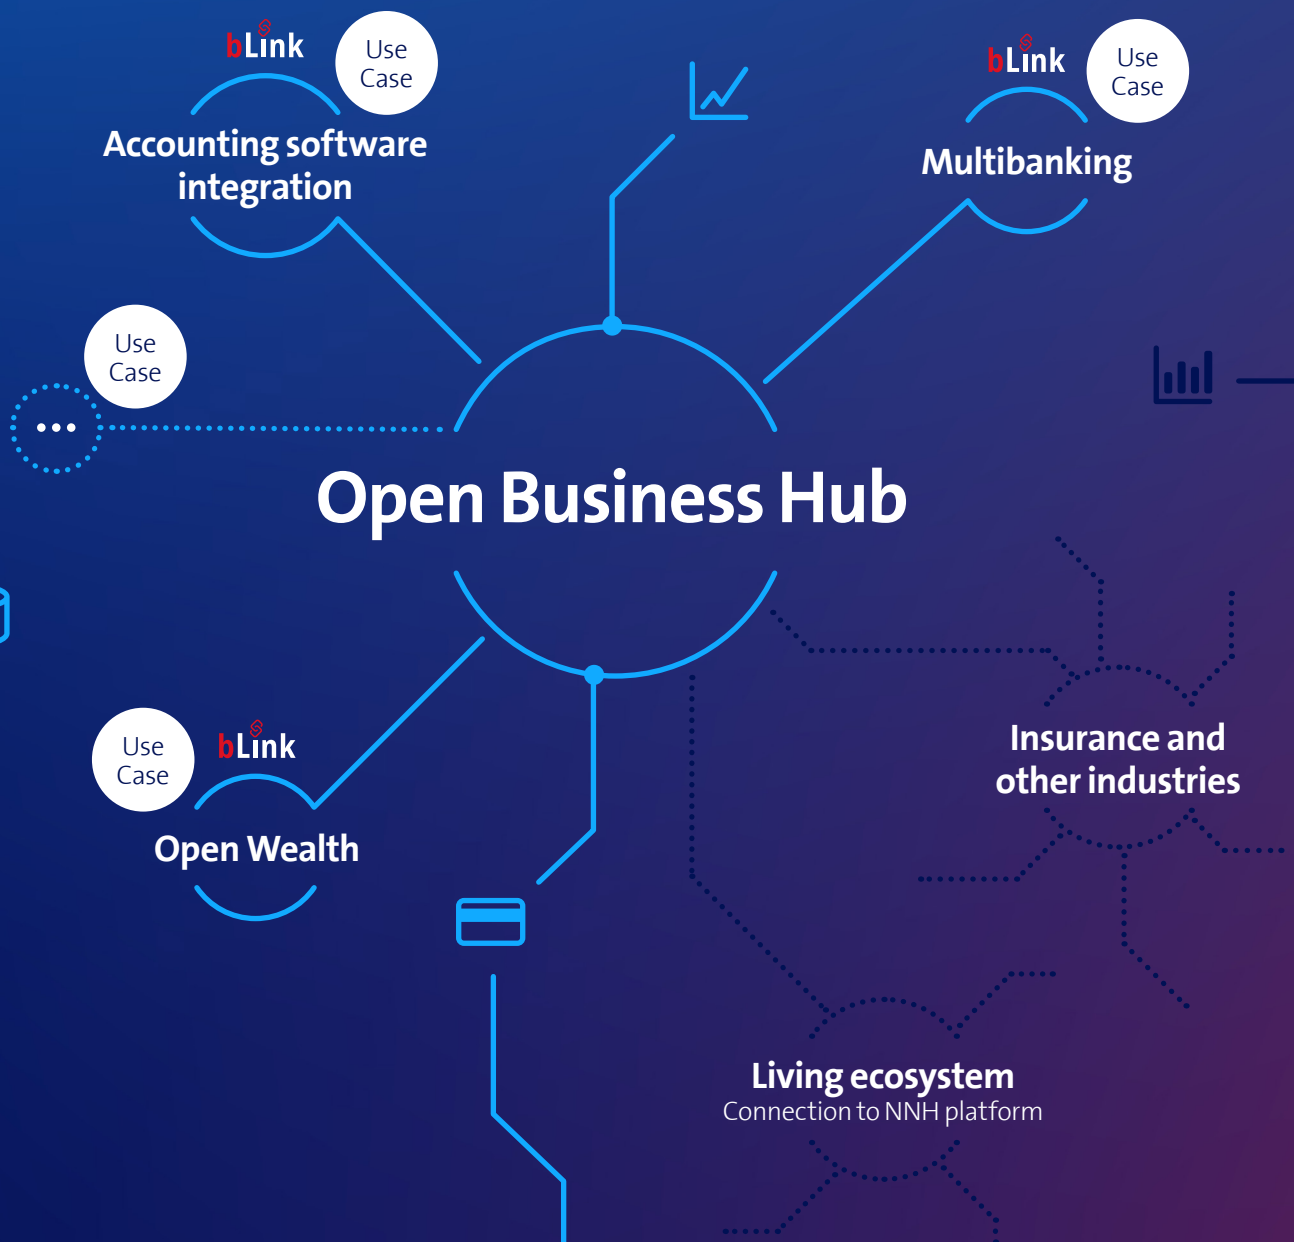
bLink

Use Case

Accounting software integration

bLink

Use Case

Multibanking

Use Case

...

Open Business Hub

Use Case

bLink

Open Wealth

Insurance and other industries

Living ecosystem

Connection to NNH platform